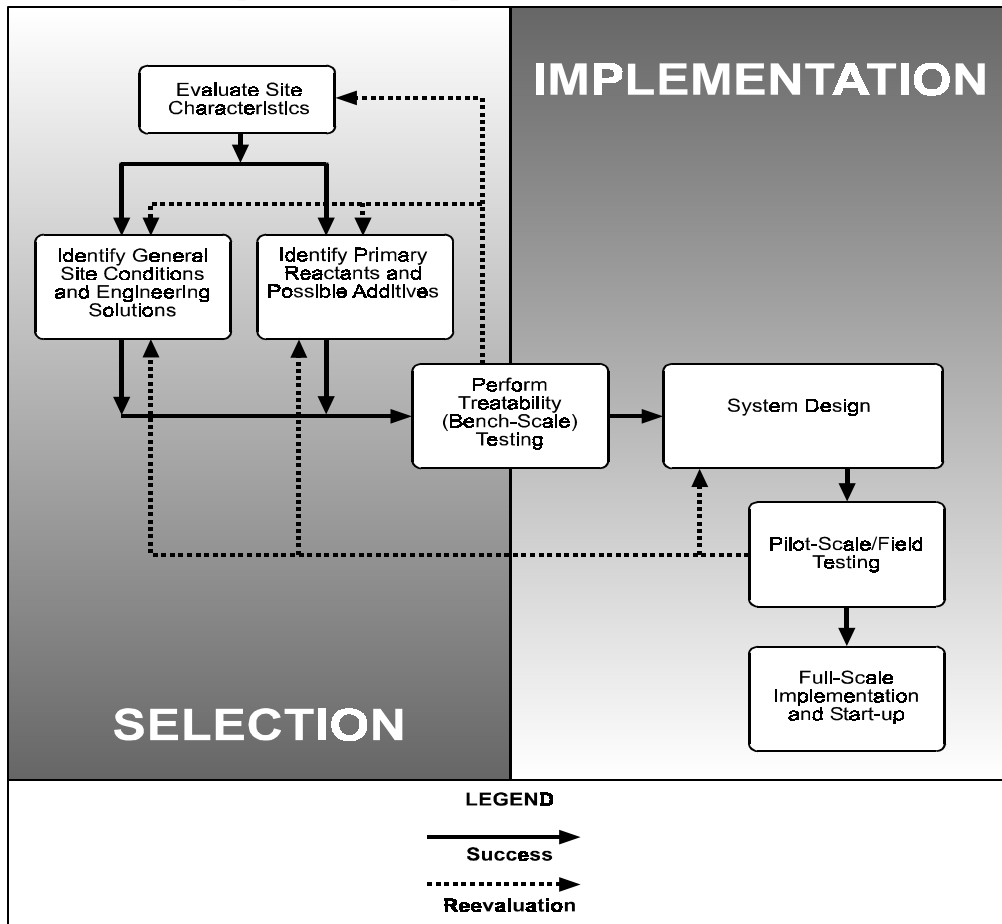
IMPLEMENTATION

Evaluate Site Characteristics

Identify General Site Conditions and Engineering Solutions

Identify Primary Reactants and Possible Additives

Perform Treatability (Bench-Scale) Testing

System Design

Pilot-Scale/Field Testing

Full-Scale Implementation and Start-up

SELECTION

LEGEND

Success

Reevaluation